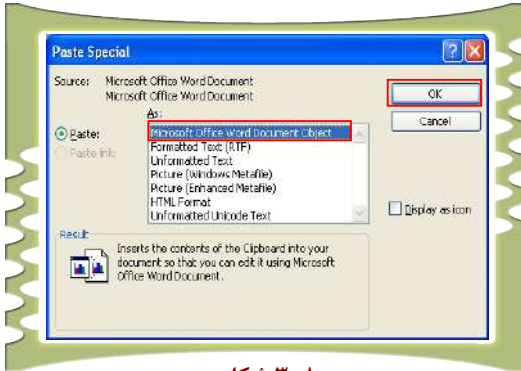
Paste Special

Source: Microsoft Office Word Document
Microsoft Office Word Document

As:

Paste:

Paste link

Microsoft Office Word Document Object
Formatted Text (RTF)
Unformatted Text
Picture (Windows Metafile)
Picture (Enhanced Metafile)
HTML Format
Unformatted Unicode Text

OK

Cancel

Display as icon

Result

Inserts the contents of the Clipboard into your document so that you can edit it using Microsoft Office Word Document.

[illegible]